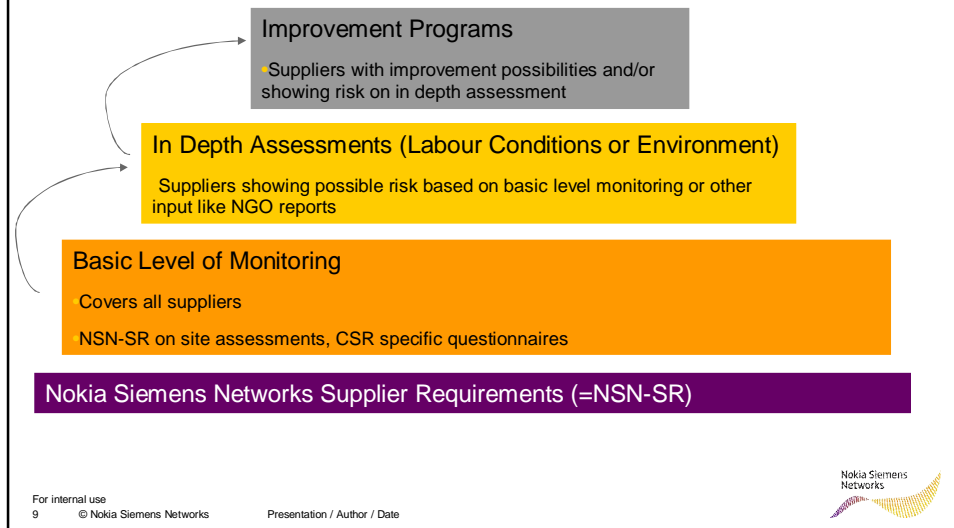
Improvement Programs

•Suppliers with improvement possibilities and/or showing risk on in depth assessment

In Depth Assessments (Labour Conditions or Environment)

Suppliers showing possible risk based on basic level monitoring or other input like NGO reports

Basic Level of Monitoring

•Covers all suppliers

•NSN-SR on site assessments, CSR specific questionnaires

Nokia Siemens Networks Supplier Requirements (=NSN-SR)

For internal use
9 © Nokia Siemens Networks Presentation / Author / Date

Nokia Siemens Networks